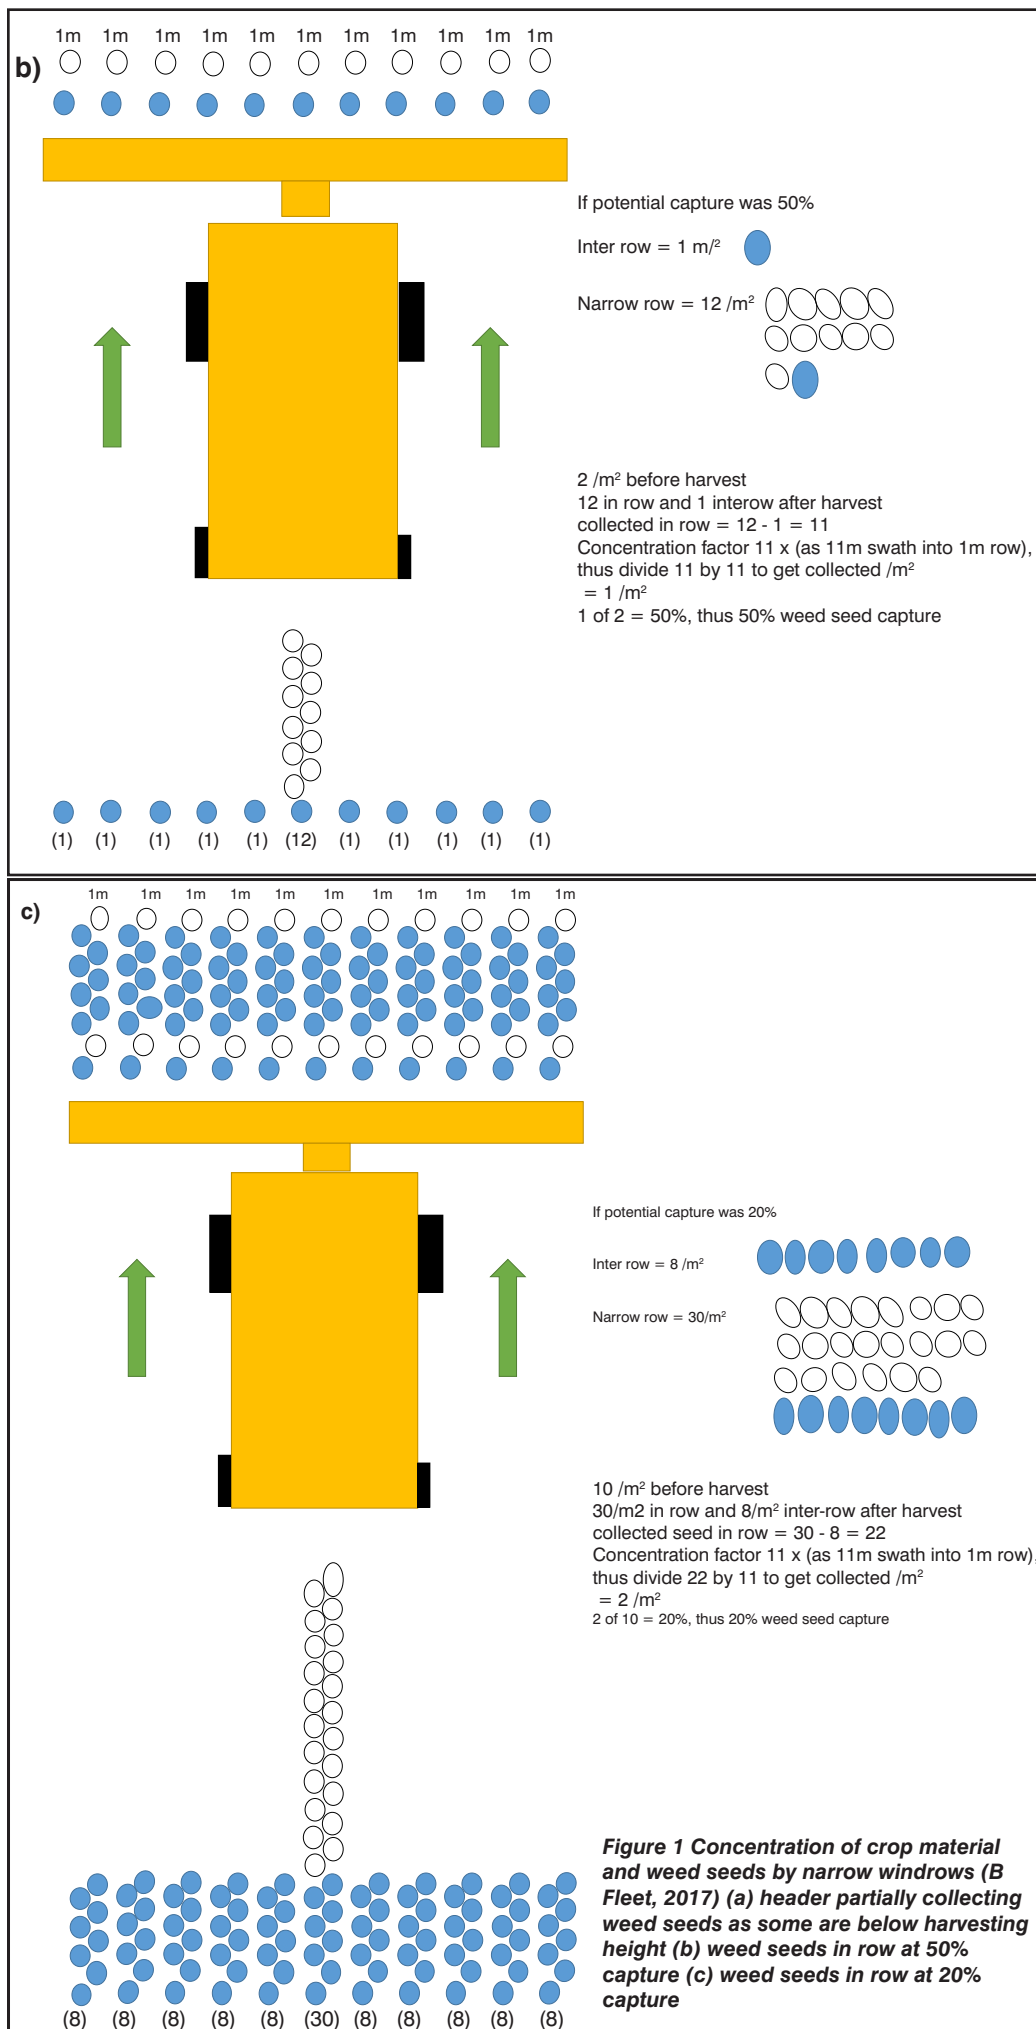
b)

1m 1m 1m 1m 1m 1m 1m 1m 1m 1m 1m

If potential capture was 50%

Inter row = 1 m/$^2$

Narrow row = 12 /m$^2$

2 /m$^2$ before harvest
12 in row and 1 interow after harvest
collected in row = 12 - 1 = 11
Concentration factor 11 x (as 11m swath into 1m row),
thus divide 11 by 11 to get collected /m$^2$
= 1 /m$^2$
1 of 2 = 50%, thus 50% weed seed capture

(1) (1) (1) (1) (1) (12) (1) (1) (1) (1) (1)

c)

1m 1m 1m 1m 1m 1m 1m 1m 1m 1m 1m

If potential capture was 20%

Inter row = 8 /m$^2$

Narrow row = 30/m$^2$

10 /m$^2$ before harvest
30/m2 in row and 8/m$^2$ inter-row after harvest
collected seed in row = 30 - 8 = 22
Concentration factor 11 x (as 11m swath into 1m row),
thus divide 22 by 11 to get collected /m$^2$
= 2 /m$^2$
2 of 10 = 20%, thus 20% weed seed capture

Figure 1 Concentration of crop material and weed seeds by narrow windrows (B Fleet, 2017) (a) header partially collecting weed seeds as some are below harvesting height (b) weed seeds in row at 50% capture (c) weed seeds in row at 20% capture

(8) (8) (8) (8) (8) (30) (8) (8) (8) (8) (8)